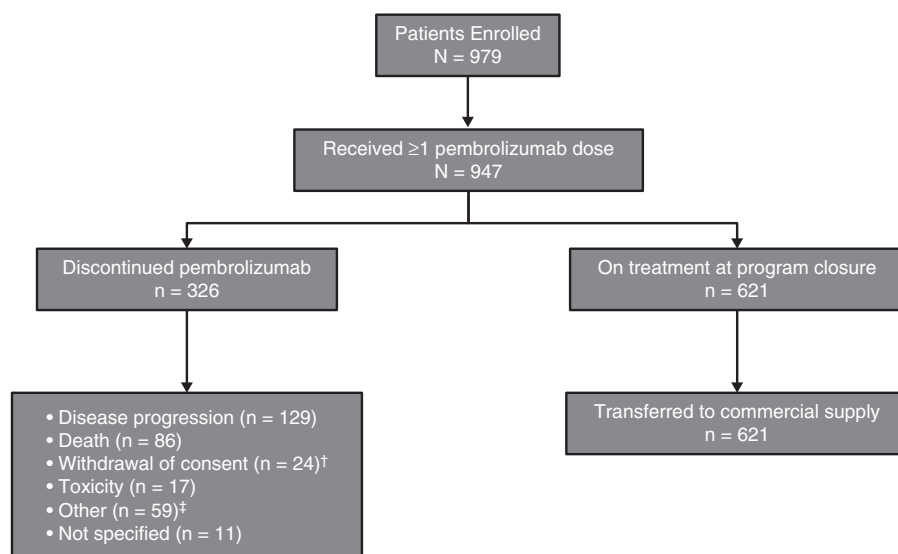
Patients Enrolled
N = 979

Received ≥1 pembrolizumab dose
N = 947

Discontinued pembrolizumab
n = 326

On treatment at program closure
n = 621

• Disease progression (n = 129)
• Death (n = 86)
• Withdrawal of consent (n = 24)$^{\dagger}$
• Toxicity (n = 17)
• Other (n = 59)$^{\ddagger}$
• Not specified (n = 11)

Transferred to commercial supply
n = 621